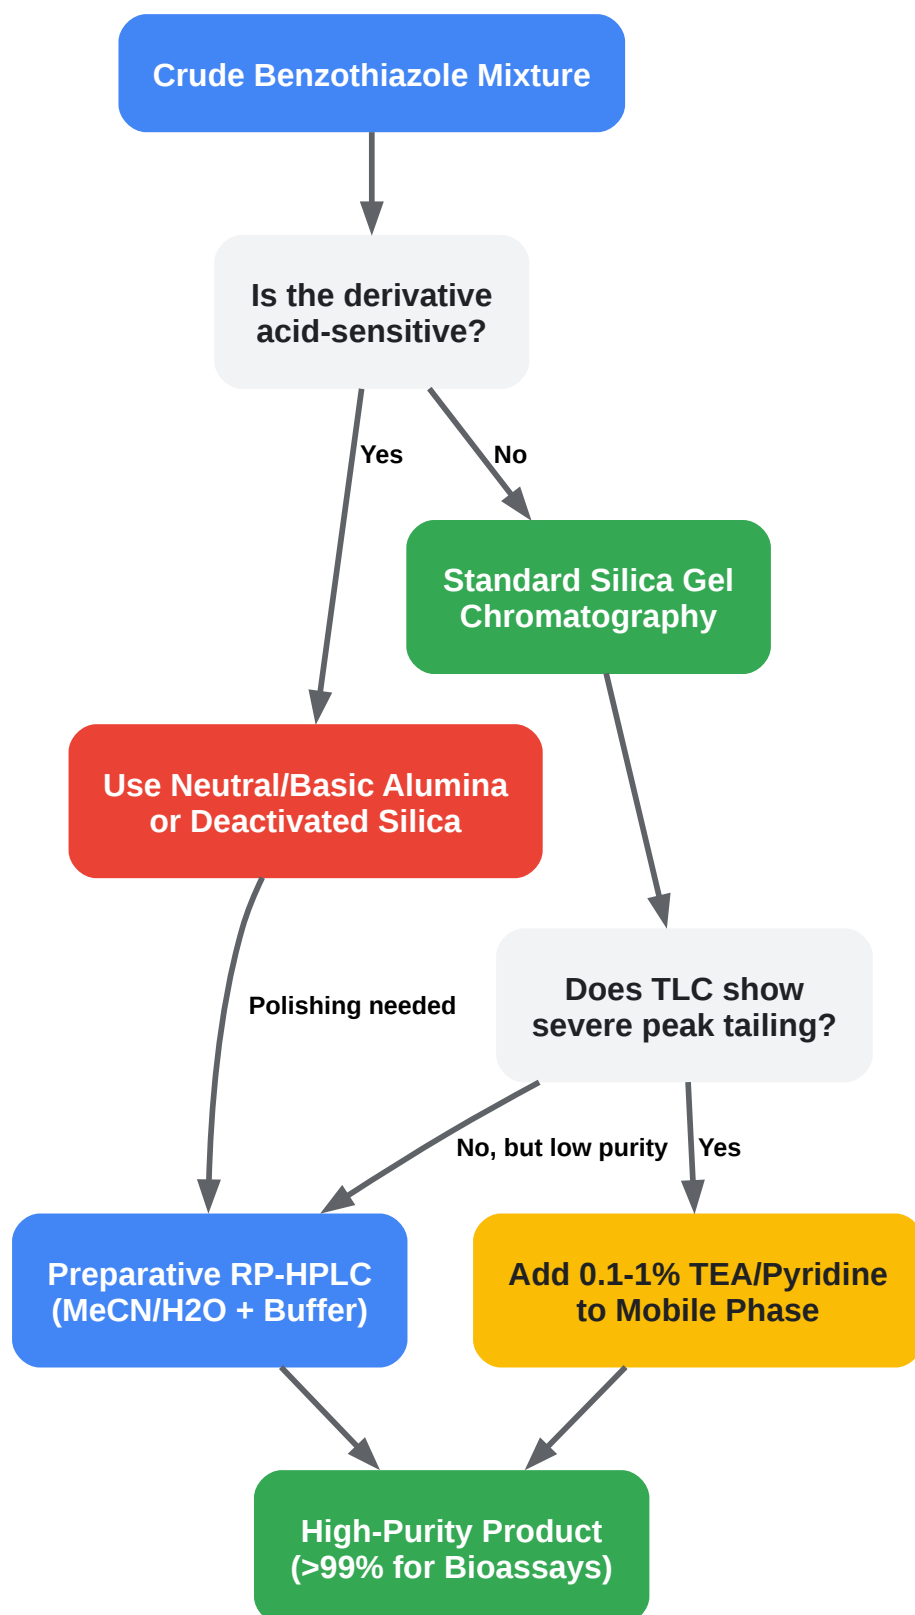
Crude Benzothiazole Mixture

Is the derivative acid-sensitive?

Yes

No

Standard Silica Gel Chromatography

Use Neutral/Basic Alumina or Deactivated Silica

Polishing needed

Does TLC show severe peak tailing?

No, but low purity

Yes

Preparative RP-HPLC (MeCN/H2O + Buffer)

Add 0.1-1% TEA/Pyridine to Mobile Phase

High-Purity Product (>99% for Bioassays)